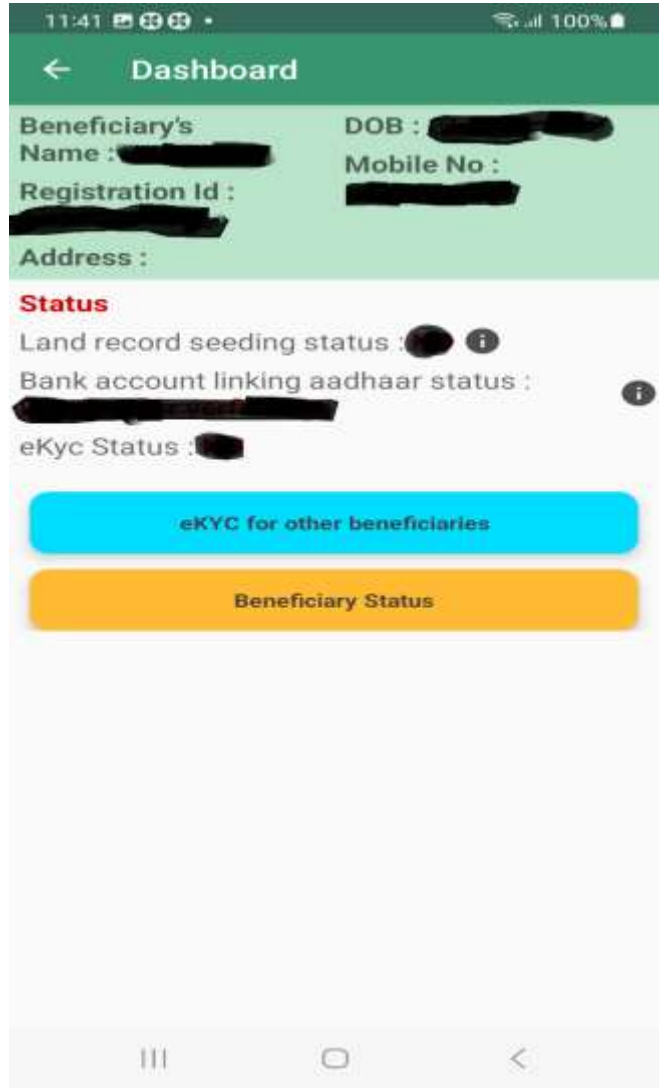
11:41 100%

Dashboard

Beneficiary's Name : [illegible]

DOB : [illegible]

Registration Id : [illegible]

Mobile No : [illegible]

Address :

Status

Land record seeding status : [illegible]

Bank account linking aadhaar status : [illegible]

eKyc Status : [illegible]

eKYC for other beneficiaries

Beneficiary Status